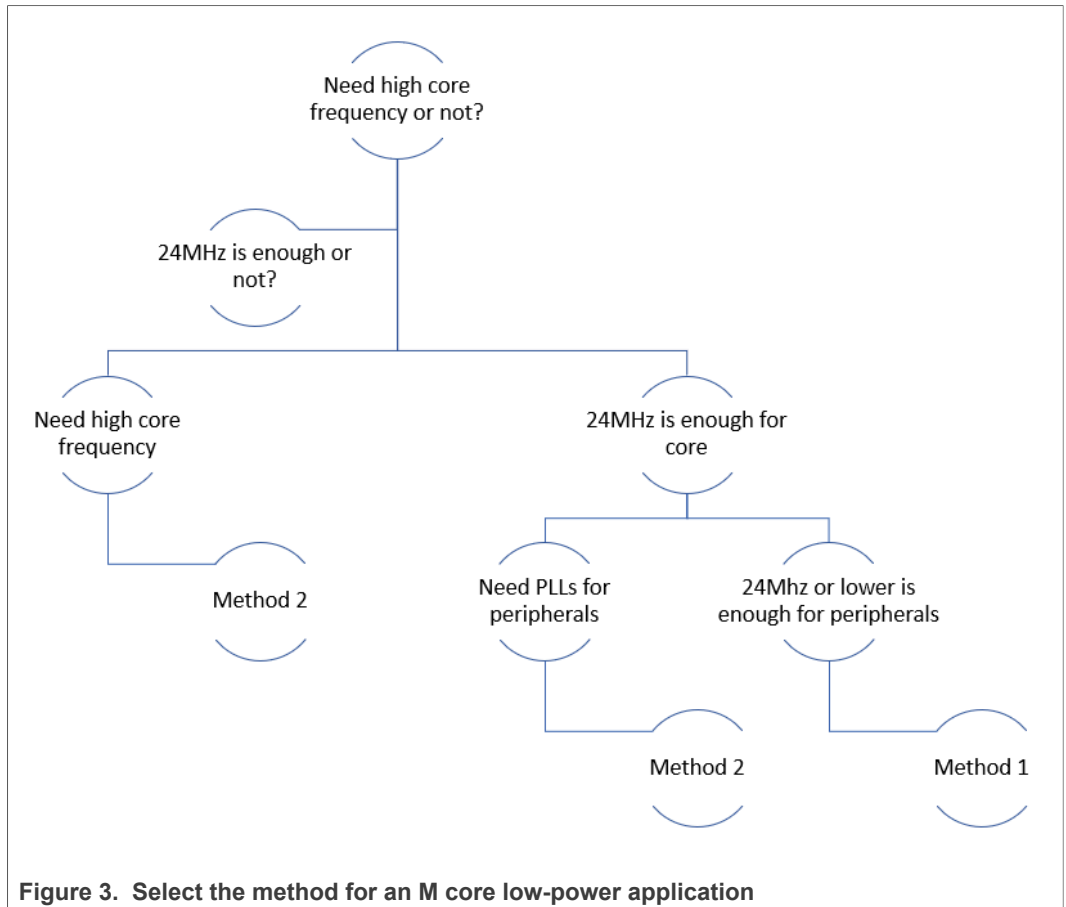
Need high core frequency or not?

24MHz is enough or not?

Need high core frequency

24MHz is enough for core

Method 2

Need PLLs for peripherals

24Mhz or lower is enough for peripherals

Method 2

Method 1

Figure 3. Select the method for an M core low-power application